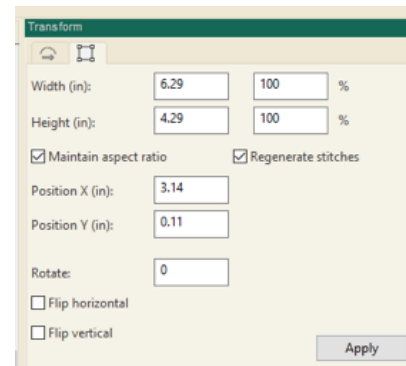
Transform

Width (in): 6.29 100 %

Height (in): 4.29 100 %

☑ Maintain aspect ratio ☑ Regenerate stitches

Position X (in): 3.14

Position Y (in): 0.11

Rotate: 0

☐ Flip horizontal

☐ Flip vertical

Apply